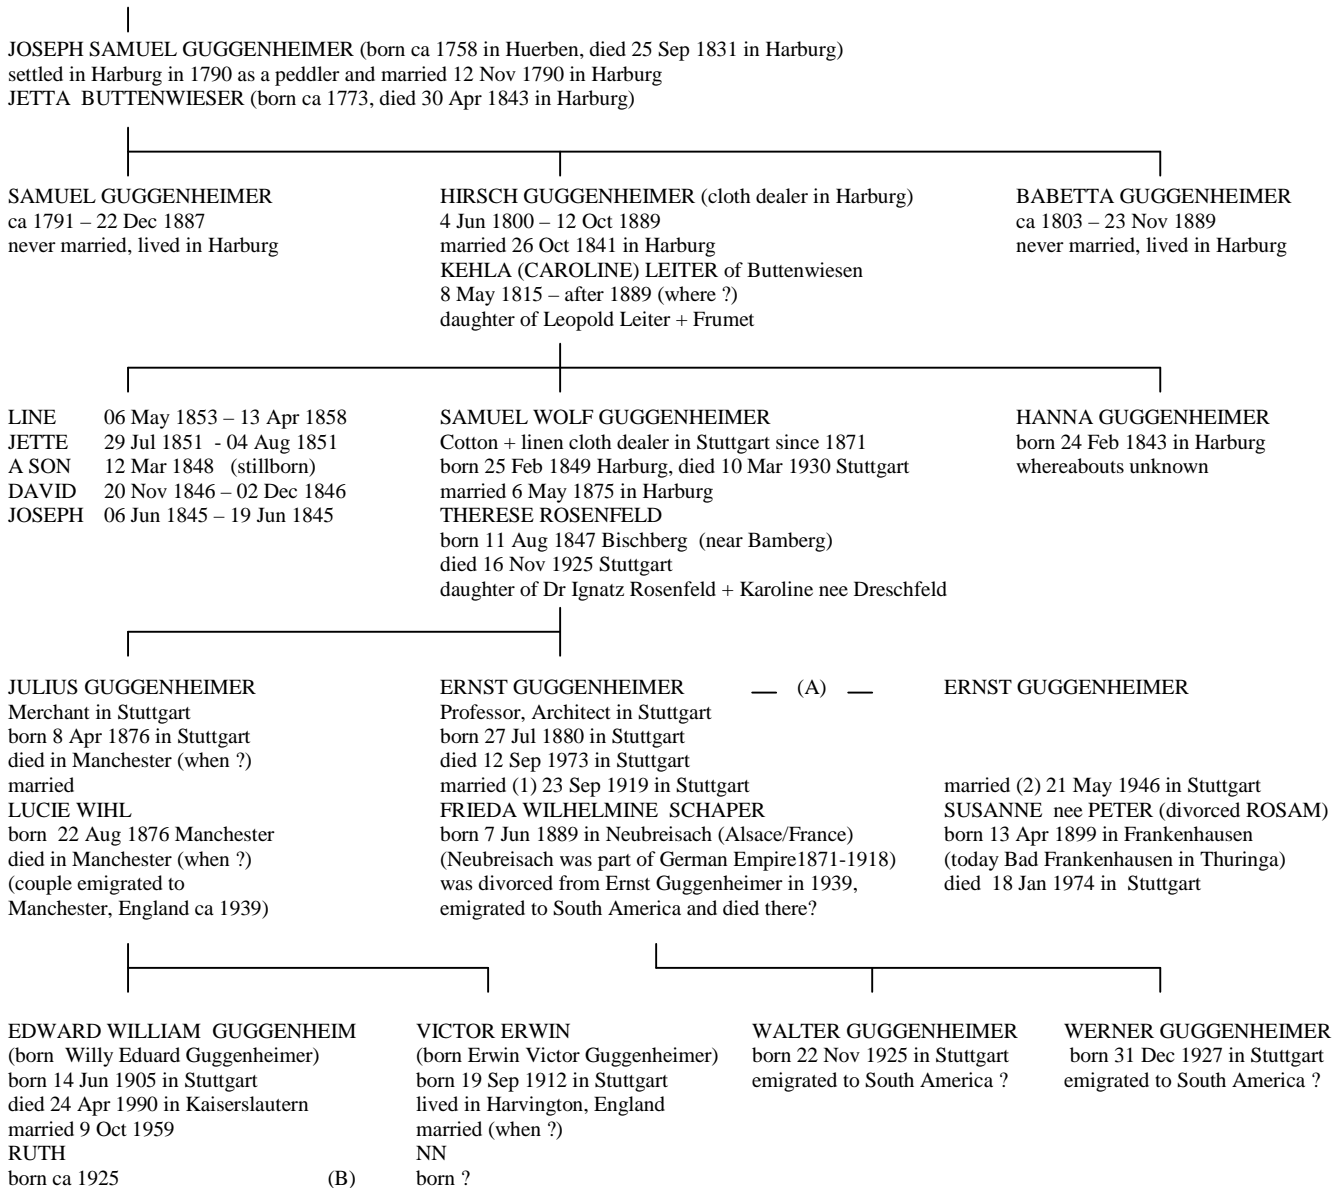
JOSEPH SAMUEL GUGGENHEIMER (born ca 1758 in Huerben, died 25 Sep 1831 in Harburg)
settled in Harburg in 1790 as a peddler and married 12 Nov 1790 in Harburg
JETTA BUTTENWIESER (born ca 1773, died 30 Apr 1843 in Harburg)

SAMUEL GUGGENHEIMER
ca 1791 – 22 Dec 1887
never married, lived in Harburg

HIRSCH GUGGENHEIMER (cloth dealer in Harburg)
4 Jun 1800 – 12 Oct 1889
married 26 Oct 1841 in Harburg
KEHLA (CAROLINE) LEITER of Buttenwiesen
8 May 1815 – after 1889 (where ?)
daughter of Leopold Leiter + Frumet

BABETTA GUGGENHEIMER
ca 1803 – 23 Nov 1889
never married, lived in Harburg

LINE 06 May 1853 – 13 Apr 1858
JETTE 29 Jul 1851 - 04 Aug 1851
A SON 12 Mar 1848 (stillborn)
DAVID 20 Nov 1846 – 02 Dec 1846
JOSEPH 06 Jun 1845 – 19 Jun 1845

SAMUEL WOLF GUGGENHEIMER
Cotton + linen cloth dealer in Stuttgart since 1871
born 25 Feb 1849 Harburg, died 10 Mar 1930 Stuttgart
married 6 May 1875 in Harburg
THERESE ROSENFELD
born 11 Aug 1847 Bischberg (near Bamberg)
died 16 Nov 1925 Stuttgart
daughter of Dr Ignatz Rosenfeld + Karoline nee Dreschfeld

HANNA GUGGENHEIMER
born 24 Feb 1843 in Harburg
whereabouts unknown

JULIUS GUGGENHEIMER
Merchant in Stuttgart
born 8 Apr 1876 in Stuttgart
died in Manchester (when ?)
married
LUCIE WIHL
born 22 Aug 1876 Manchester
died in Manchester (when ?)
(couple emigrated to Manchester, England ca 1939)

ERNST GUGGENHEIMER — (A) —
Professor, Architect in Stuttgart
born 27 Jul 1880 in Stuttgart
died 12 Sep 1973 in Stuttgart
married (1) 23 Sep 1919 in Stuttgart
FRIEDA WILHELMINE SCHAPER
born 7 Jun 1889 in Neubreisach (Alsace/France)
(Neubreisach was part of German Empire1871-1918)
was divorced from Ernst Guggenheimer in 1939, emigrated to South America and died there?

ERNST GUGGENHEIMER
married (2) 21 May 1946 in Stuttgart
SUSANNE nee PETER (divorced ROSAM)
born 13 Apr 1899 in Frankenhausen
(today Bad Frankenhausen in Thuringa)
died 18 Jan 1974 in Stuttgart

EDWARD WILLIAM GUGGENHEIM
(born Willy Eduard Guggenheimer)
born 14 Jun 1905 in Stuttgart
died 24 Apr 1990 in Kaiserslautern
married 9 Oct 1959
RUTH
born ca 1925 (B)

VICTOR ERWIN
(born Erwin Victor Guggenheimer)
born 19 Sep 1912 in Stuttgart
lived in Harvington, England
married (when ?)
NN
born ?

WALTER GUGGENHEIMER
born 22 Nov 1925 in Stuttgart
emigrated to South America ?

WERNER GUGGENHEIMER
born 31 Dec 1927 in Stuttgart
emigrated to South America ?